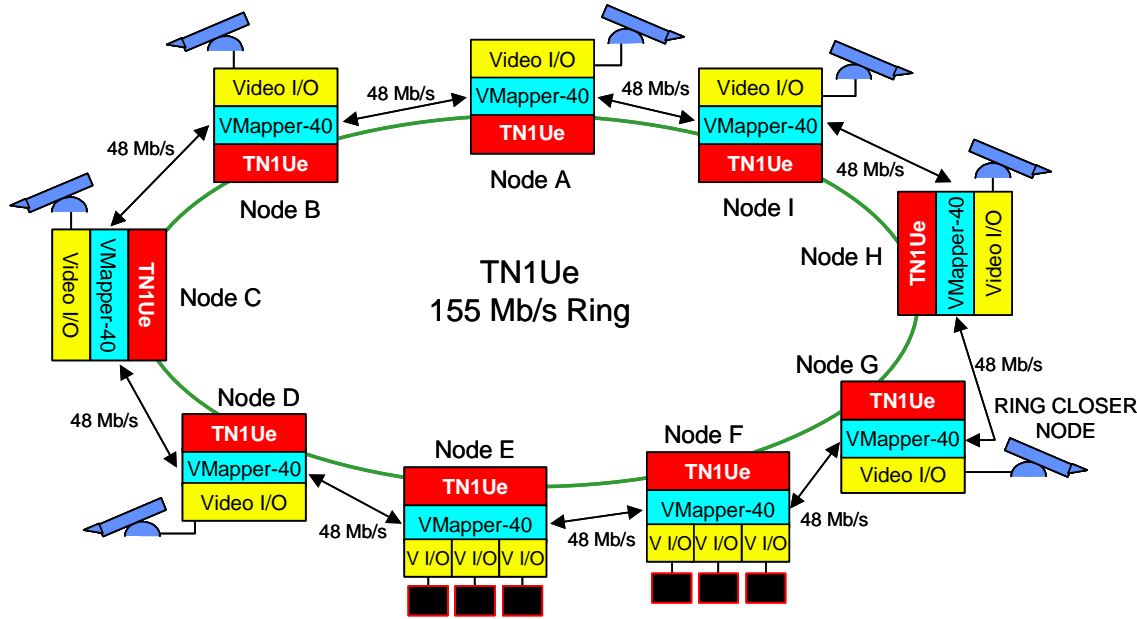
Video I/O
VMapper-40
TN1Ue
Node A

48 Mb/s

Video I/O
VMapper-40
TN1Ue
Node B

48 Mb/s

Video I/O
VMapper-40
TN1Ue
Node I

48 Mb/s

48 Mb/s

TN1Ue
VMapper-40
Video I/O
Node H

Video I/O
VMapper-40
TN1Ue
Node C

TN1Ue
155 Mb/s Ring

48 Mb/s

Node D
TN1Ue
VMapper-40
Video I/O

48 Mb/s

Node E
TN1Ue
VMapper-40
V I/O V I/O V I/O

48 Mb/s

Node F
TN1Ue
VMapper-40
V I/O V I/O V I/O

48 Mb/s

Node G
TN1Ue
VMapper-40
Video I/O

48 Mb/s

RING CLOSER NODE